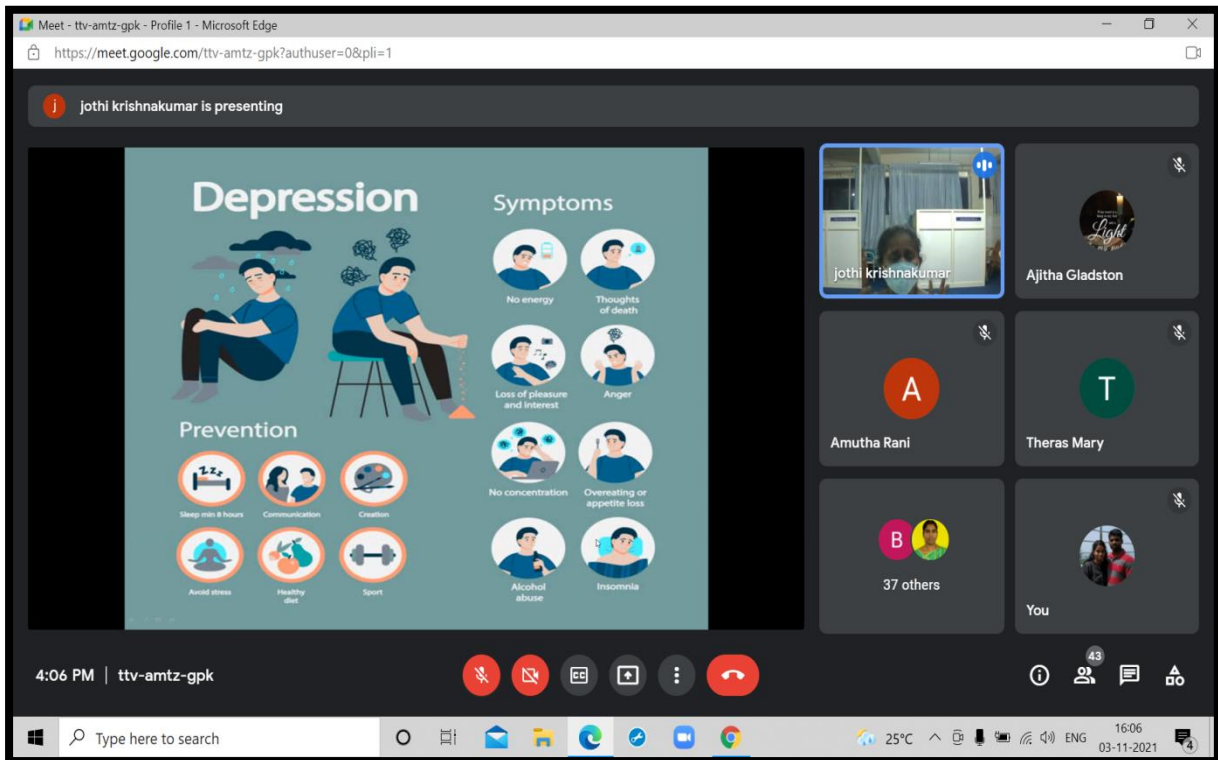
Meet - ttv-amtz-gpk - Profile 1 - Microsoft Edge

https://meet.google.com/ttv-amtz-gpk?authuser=0&pli=1

j jothi krishnakumar is presenting

Depression

Symptoms

No energy

Thoughts of death

Loss of pleasure and interest

Anger

No concentration

Overeating or appetite loss

Alcohol abuse

Insomnia

Prevention

Sleep min 8 hours

Communication

Creation

Avoid stress

Healthy diet

Sport

jothi krishnakumar

Light

Ajitha Gladston

A

Amutha Rani

T

Theras Mary

B

37 others

You

4:06 PM | ttv-amtz-gpk

43

Type here to search

25°C

ENG

16:06
03-11-2021

4